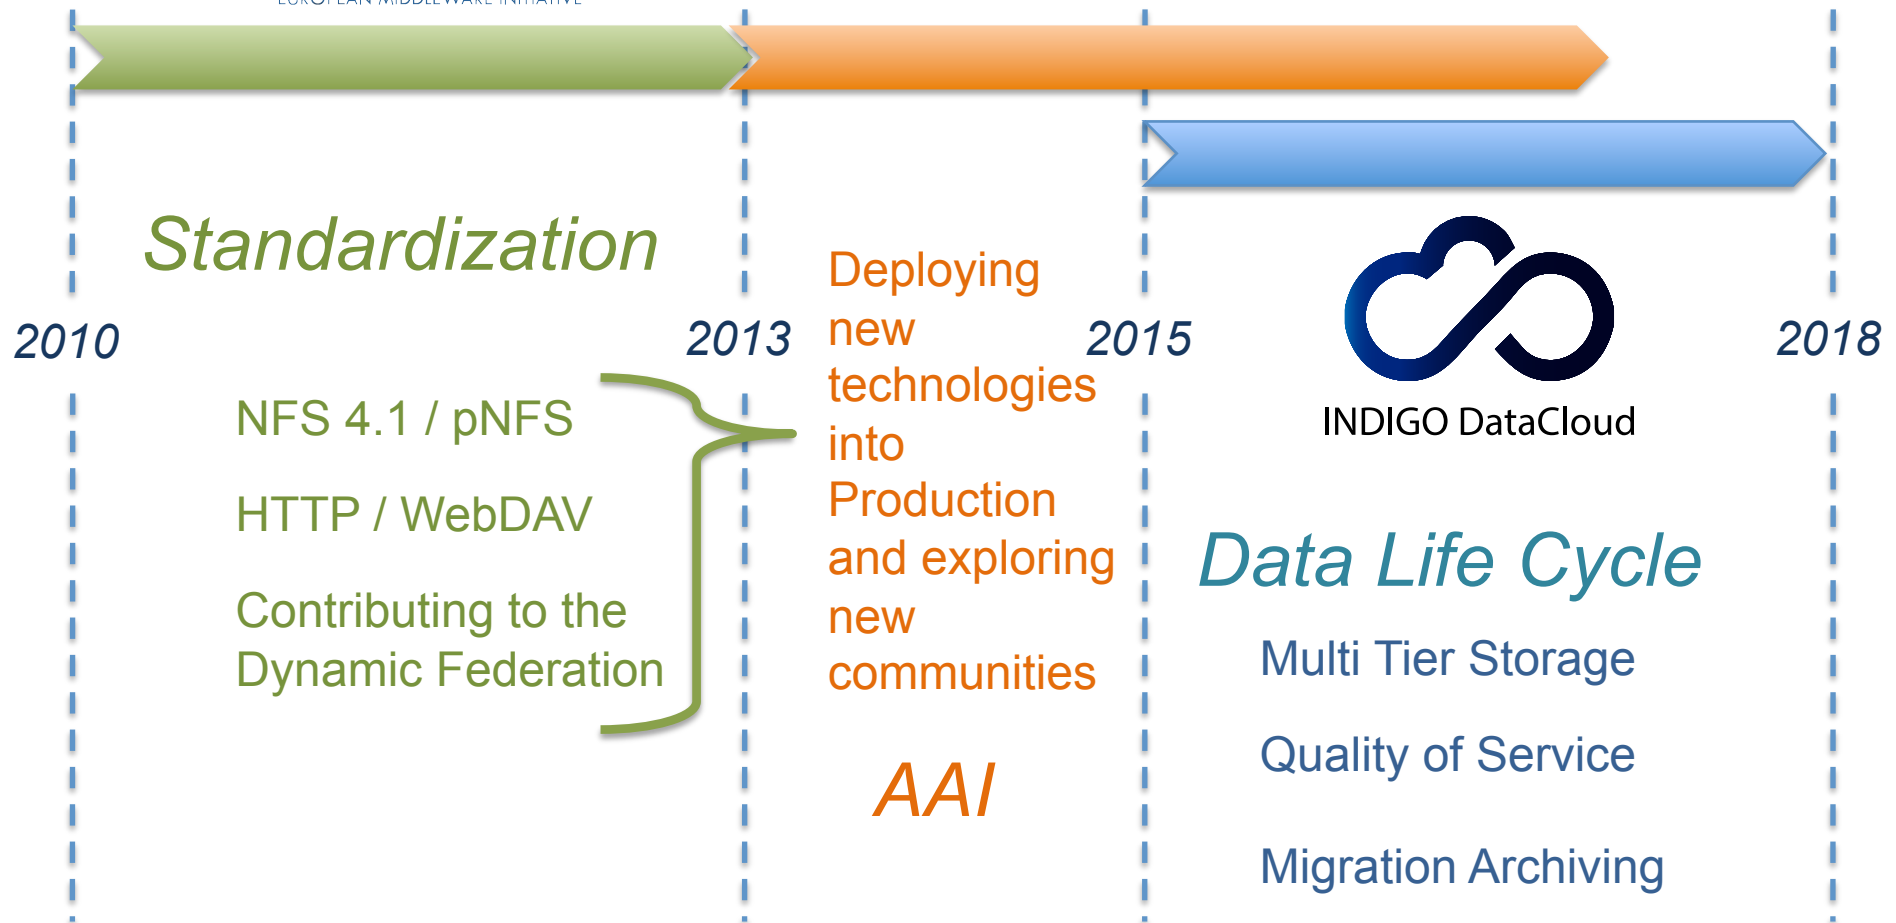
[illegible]

Standardization

2010

2013

2015

2018

NFS 4.1 / pNFS

HTTP / WebDAV

Contributing to the Dynamic Federation

Deploying new technologies into Production and exploring new communities

AAI

INDIGO DataCloud

Data Life Cycle

Multi Tier Storage

Quality of Service

Migration Archiving